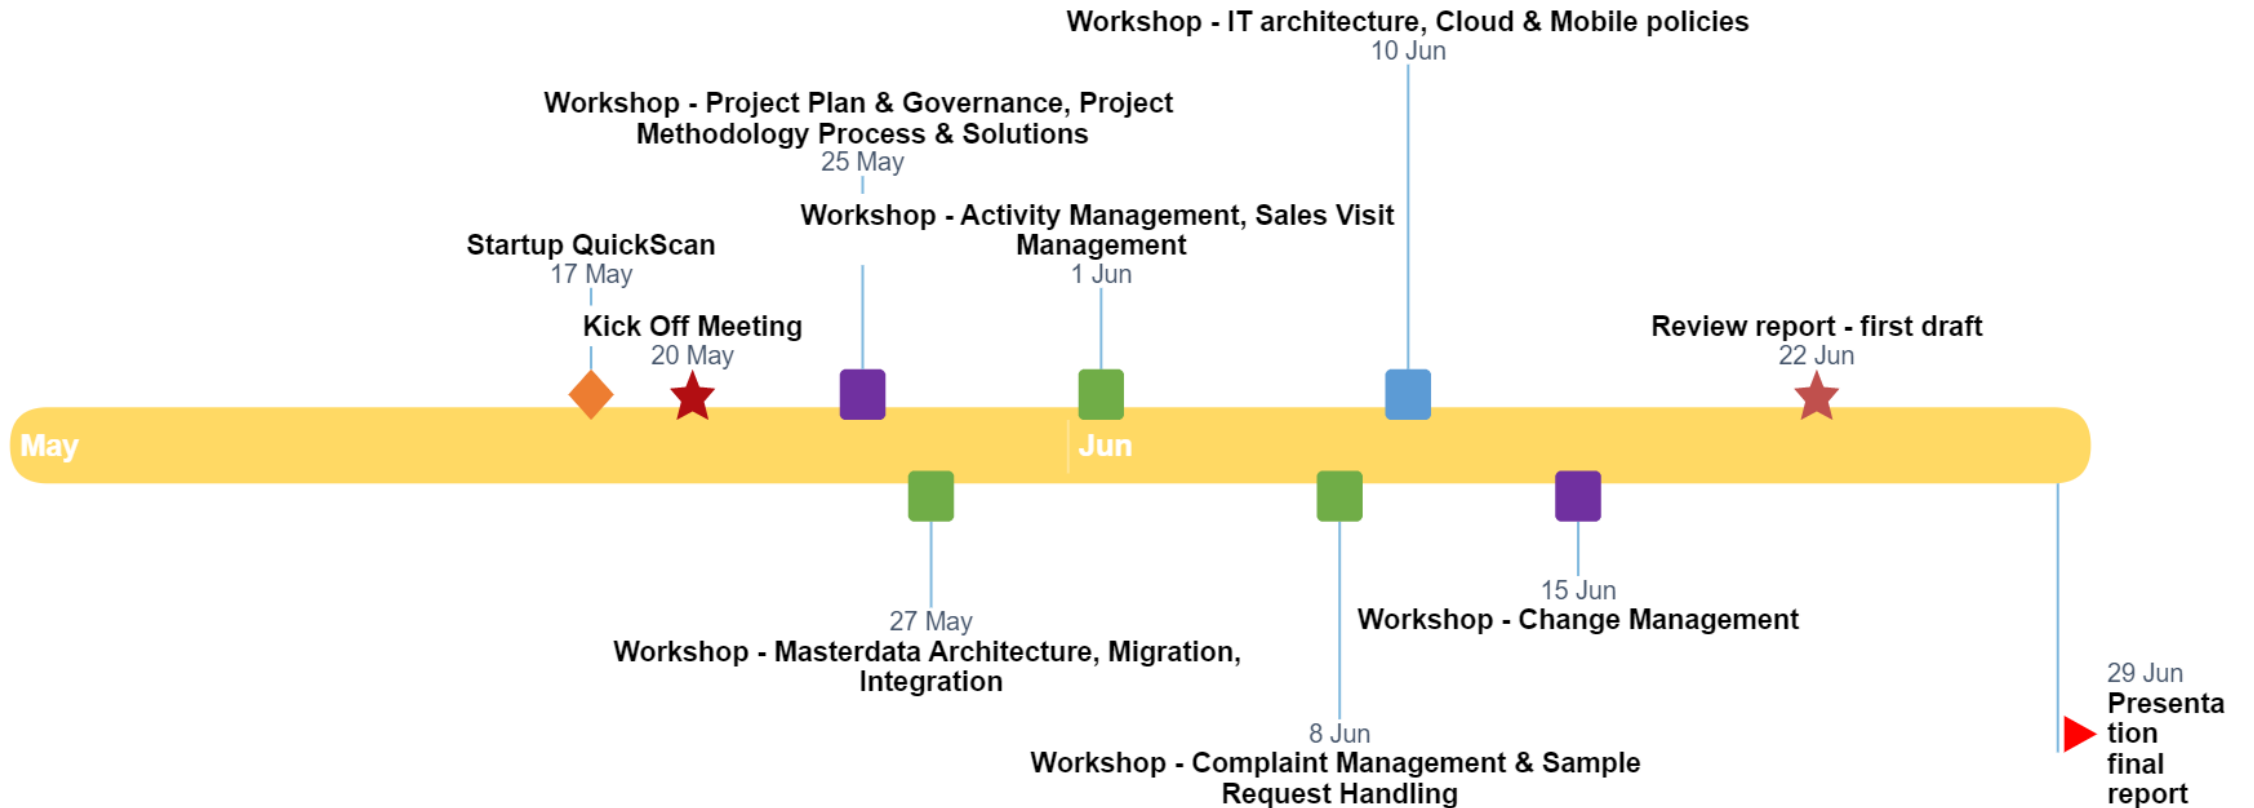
Workshop - IT architecture, Cloud & Mobile policies
10 Jun

Workshop - Project Plan & Governance, Project Methodology Process & Solutions
25 May

Workshop - Activity Management, Sales Visit Management
1 Jun

Startup QuickScan
17 May

Kick Off Meeting
20 May

Review report - first draft
22 Jun

May

Jun

27 May
Workshop - Masterdata Architecture, Migration, Integration

15 Jun
Workshop - Change Management

8 Jun
Workshop - Complaint Management & Sample Request Handling

29 Jun
Presentation final report